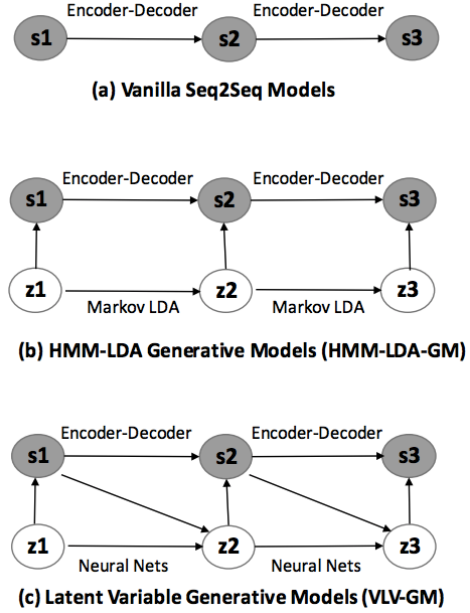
Encoder-Decoder
Encoder-Decoder
s1
s2
s3
(a) Vanilla Seq2Seq Models

Encoder-Decoder
Encoder-Decoder
s1
s2
s3
z1
z2
z3
Markov LDA
Markov LDA
(b) HMM-LDA Generative Models (HMM-LDA-GM)

Encoder-Decoder
Encoder-Decoder
s1
s2
s3
z1
z2
z3
Neural Nets
Neural Nets
(c) Latent Variable Generative Models (VLV-GM)